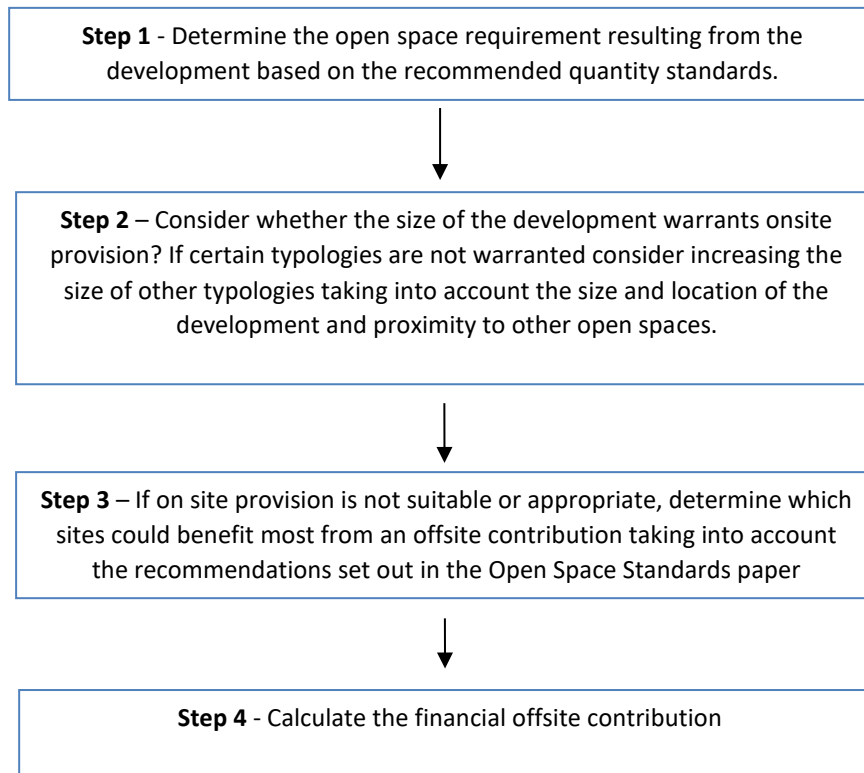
**Step 1** - Determine the open space requirement resulting from the development based on the recommended quantity standards.

**Step 2** – Consider whether the size of the development warrants onsite provision? If certain typologies are not warranted consider increasing the size of other typologies taking into account the size and location of the development and proximity to other open spaces.

**Step 3** – If on site provision is not suitable or appropriate, determine which sites could benefit most from an offsite contribution taking into account the recommendations set out in the Open Space Standards paper

**Step 4** - Calculate the financial offsite contribution